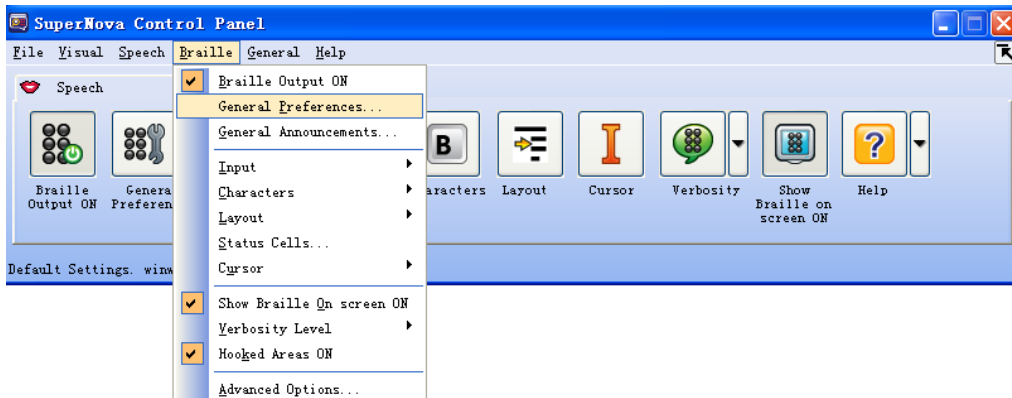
SuperNova Control Panel

File Visual Speech Braille General Help

Speech

Braille Output ON

General Preferences...

General Announcements...

Input

Characters

Layout

Status Cells...

Cursor

Show Braille On screen ON

Verbosity Level

Hooked Areas ON

Advanced Options...

Braille Output ON

Genera Preferen

aracters

Layout

Cursor

Verbosity

Show Braille on screen ON

Help

Default Settings. winw